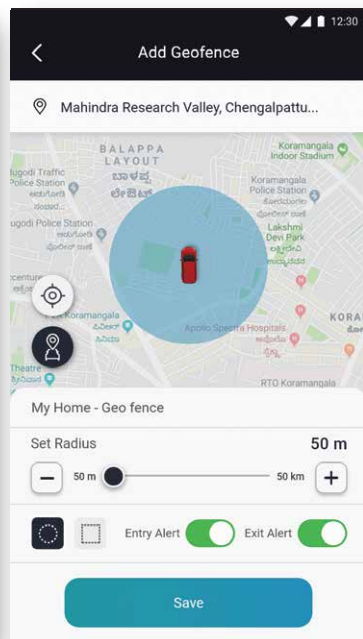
12:30

Add Geofence

Mahindra Research Valley, Chengalpattu...

BALAPPA LAYOUT
ಬಾಲಪ್ಪ ಲೇಔಟ್
Koramangala Indoor Stadium
ugodi Traffic Police Station
Koramangala Police Station
ugodi Police Station
Lakshmi Devi Park
centre
KORA
Apollo Spectra Hospitals
Theatre
RTO Koramangala

My Home - Geo fence

Set Radius
50 m
50 m
50 km

Entry Alert
Exit Alert

Save